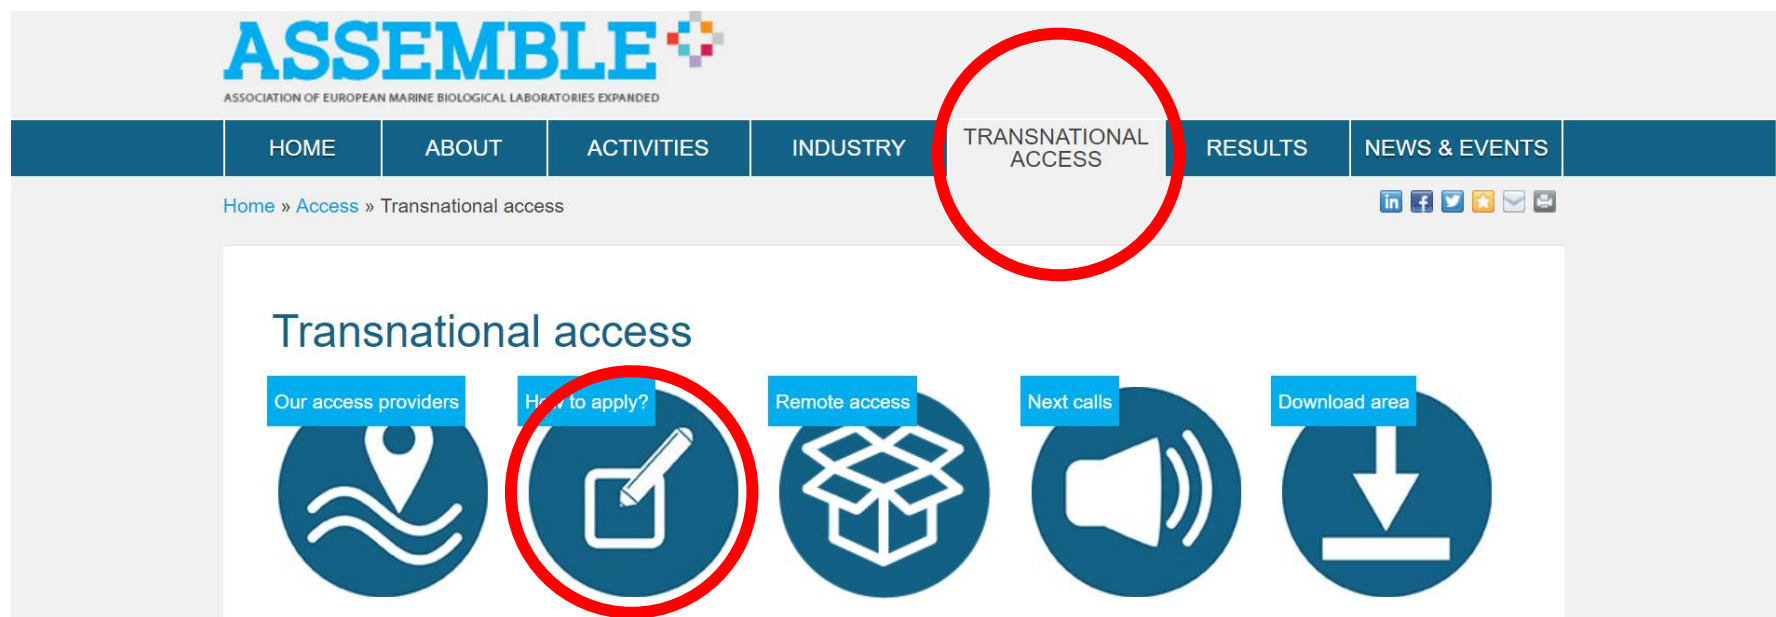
ASSEMBLE
ASSOCIATION OF EUROPEAN MARINE BIOLOGICAL LABORATORIES EXPANDED

HOME ABOUT ACTIVITIES INDUSTRY TRANSNATIONAL ACCESS RESULTS NEWS & EVENTS

Home » Access » Transnational access

Transnational access

Our access providers
H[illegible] to apply?
Remote access
Next calls
Download area